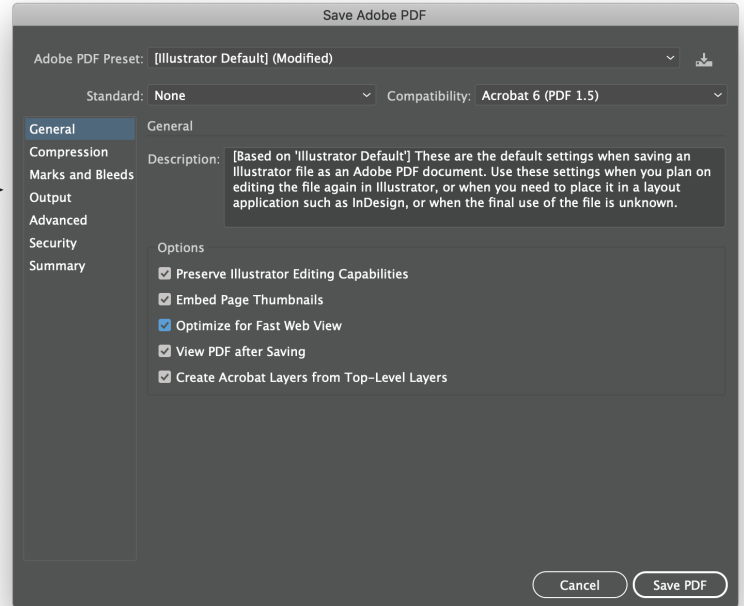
Save Adobe PDF

Adobe PDF Preset: [Illustrator Default] (Modified)

Standard: None

Compatibility: Acrobat 6 (PDF 1.5)

General
Compression
Marks and Bleeds
Output
Advanced
Security
Summary

General

Description: [Based on 'Illustrator Default'] These are the default settings when saving an Illustrator file as an Adobe PDF document. Use these settings when you plan on editing the file again in Illustrator, or when you need to place it in a layout application such as InDesign, or when the final use of the file is unknown.

Options

Preserve Illustrator Editing Capabilities

Embed Page Thumbnails

Optimize for Fast Web View

View PDF after Saving

Create Acrobat Layers from Top-Level Layers

Cancel

Save PDF